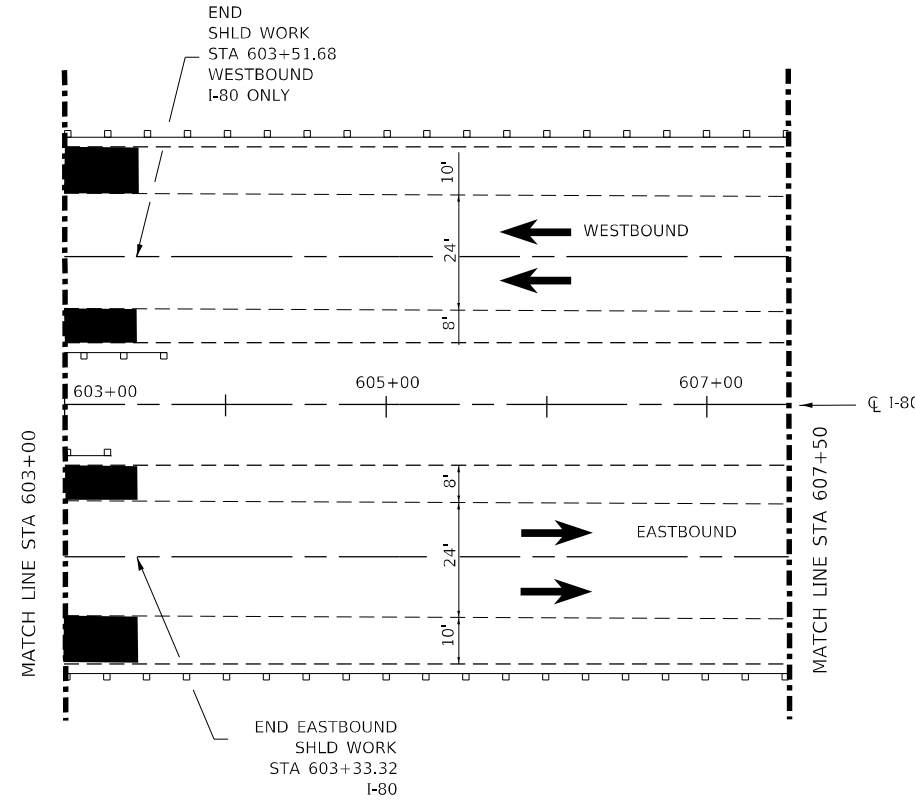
END
SHLD WORK
STA 603+51.68
WESTBOUND
I-80 ONLY

10'

WESTBOUND

24'

8'

603+00

605+00

607+00

℄ I-80

MATCH LINE STA 603+00

MATCH LINE STA 607+50

8'

EASTBOUND

24'

10'

END EASTBOUND
SHLD WORK
STA 603+33.32
I-80